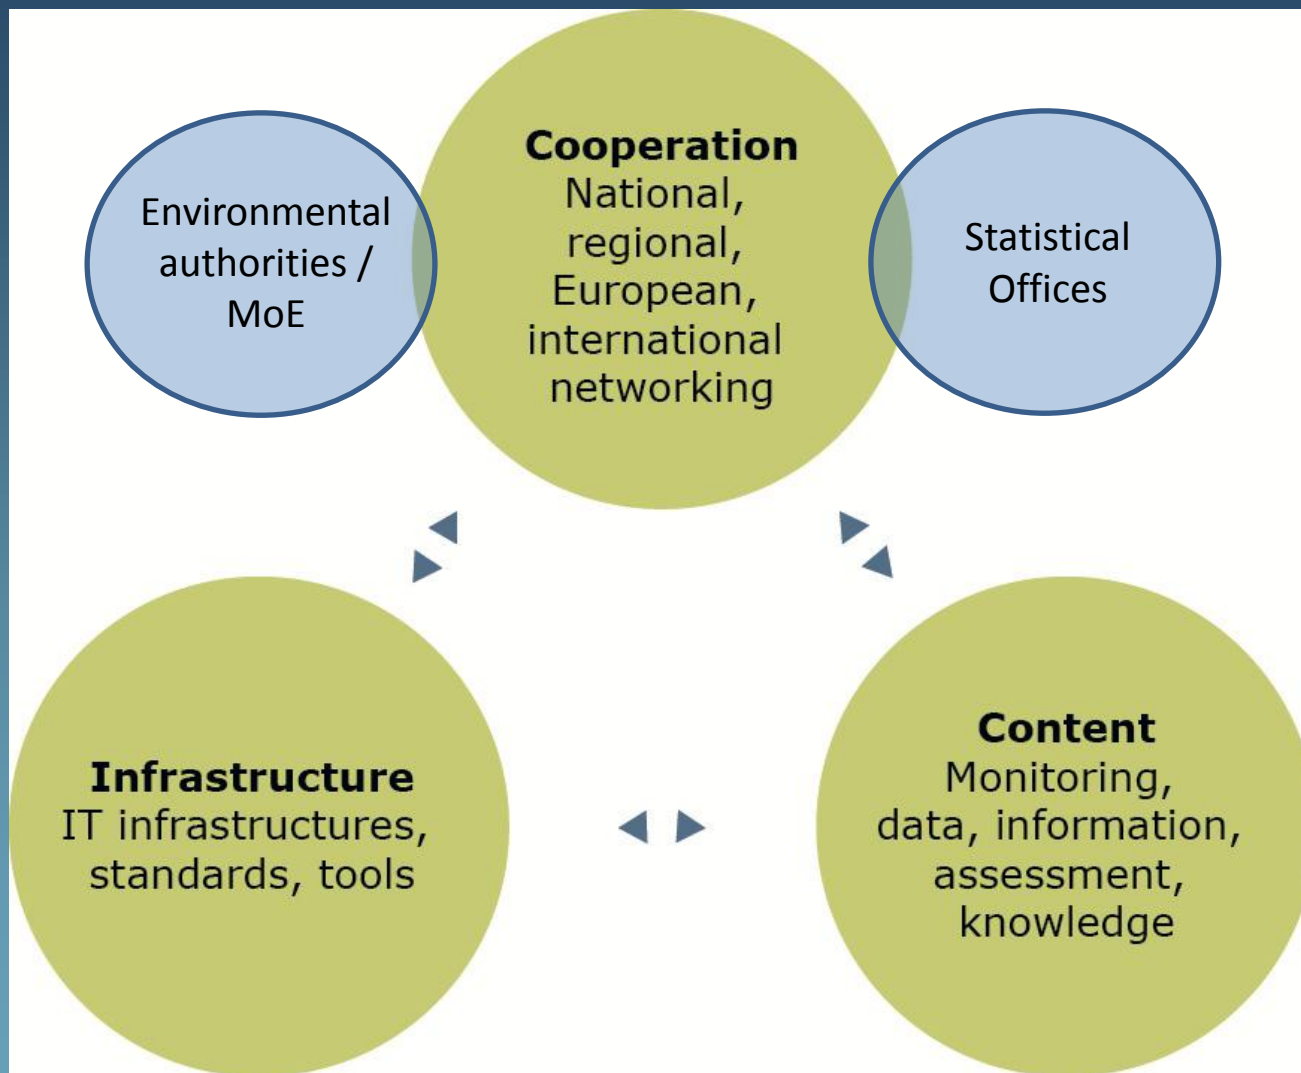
Environmental authorities / MoE

Cooperation
National, regional, European, international networking

Statistical Offices

Infrastructure
IT infrastructures, standards, tools

Content
Monitoring, data, information, assessment, knowledge